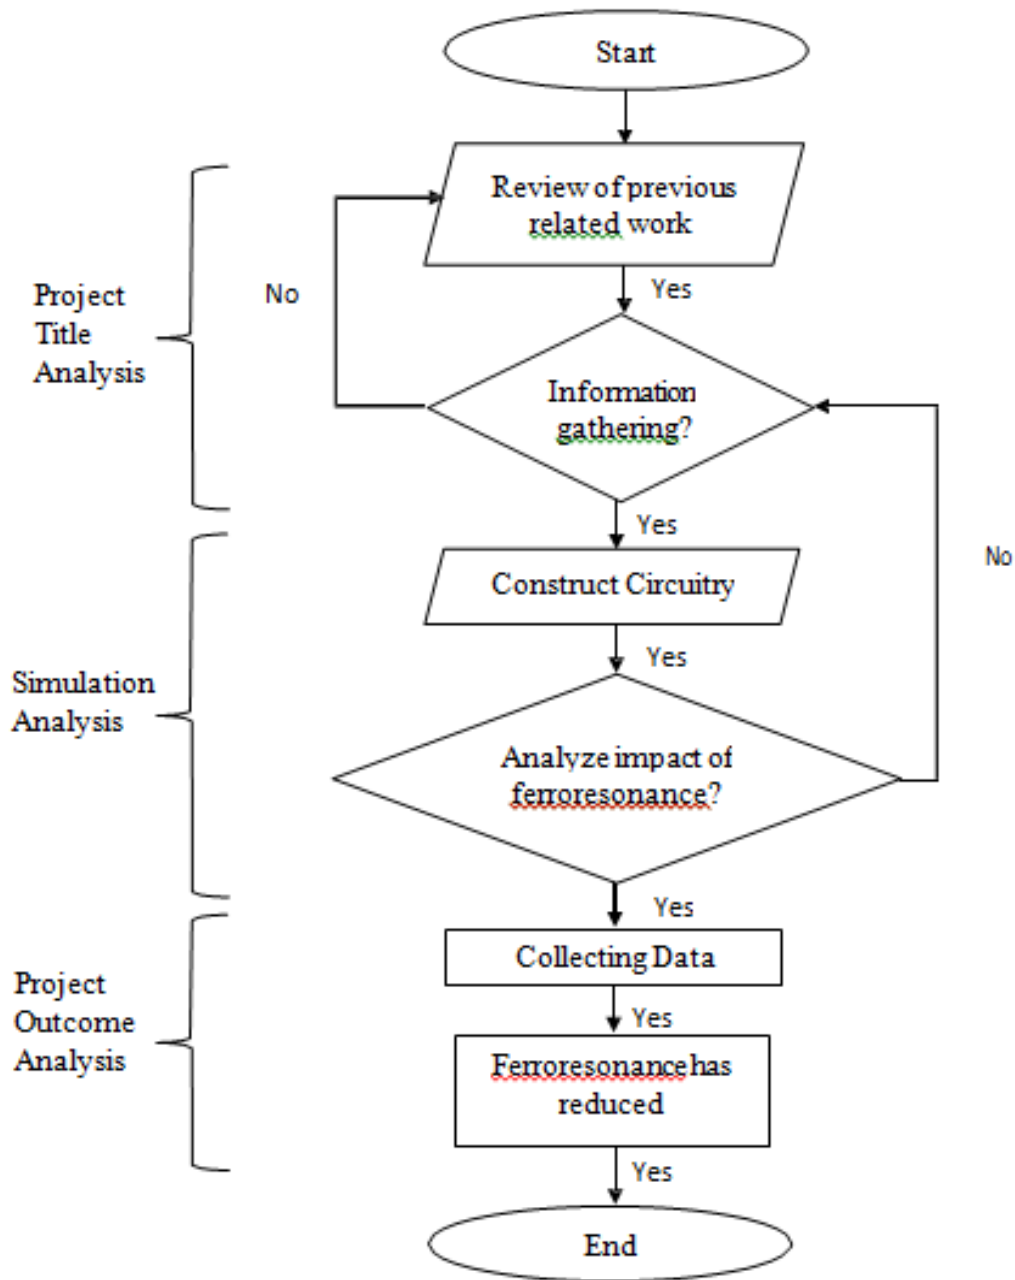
Start

Review of previous related work

Project Title Analysis

No

Yes

Information gathering?

Yes

No

Construct Circuitry

Simulation Analysis

Yes

Analyze impact of ferroresonance?

Yes

Collecting Data

Project Outcome Analysis

Yes

Ferroresonance has reduced

Yes

End